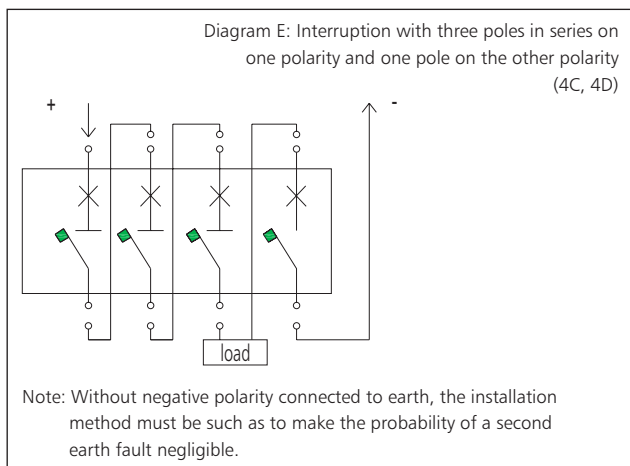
Diagram E: Interruption with three poles in series on one polarity and one pole on the other polarity (4C, 4D)

+

-

load

Note: Without negative polarity connected to earth, the installation method must be such as to make the probability of a second earth fault negligible.